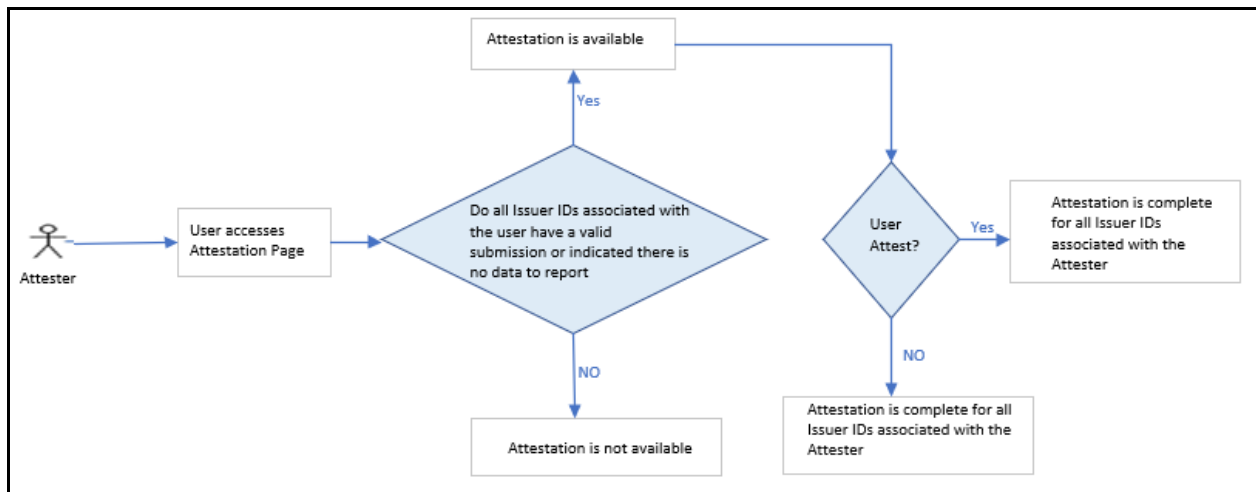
Attester

User accesses Attestation Page

Do all Issuer IDs associated with the user have a valid submission or indicated there is no data to report

Yes

Attestation is available

NO

Attestation is not available

User Attest?

Yes

Attestation is complete for all Issuer IDs associated with the Attester

NO

Attestation is complete for all Issuer IDs associated with the Attester